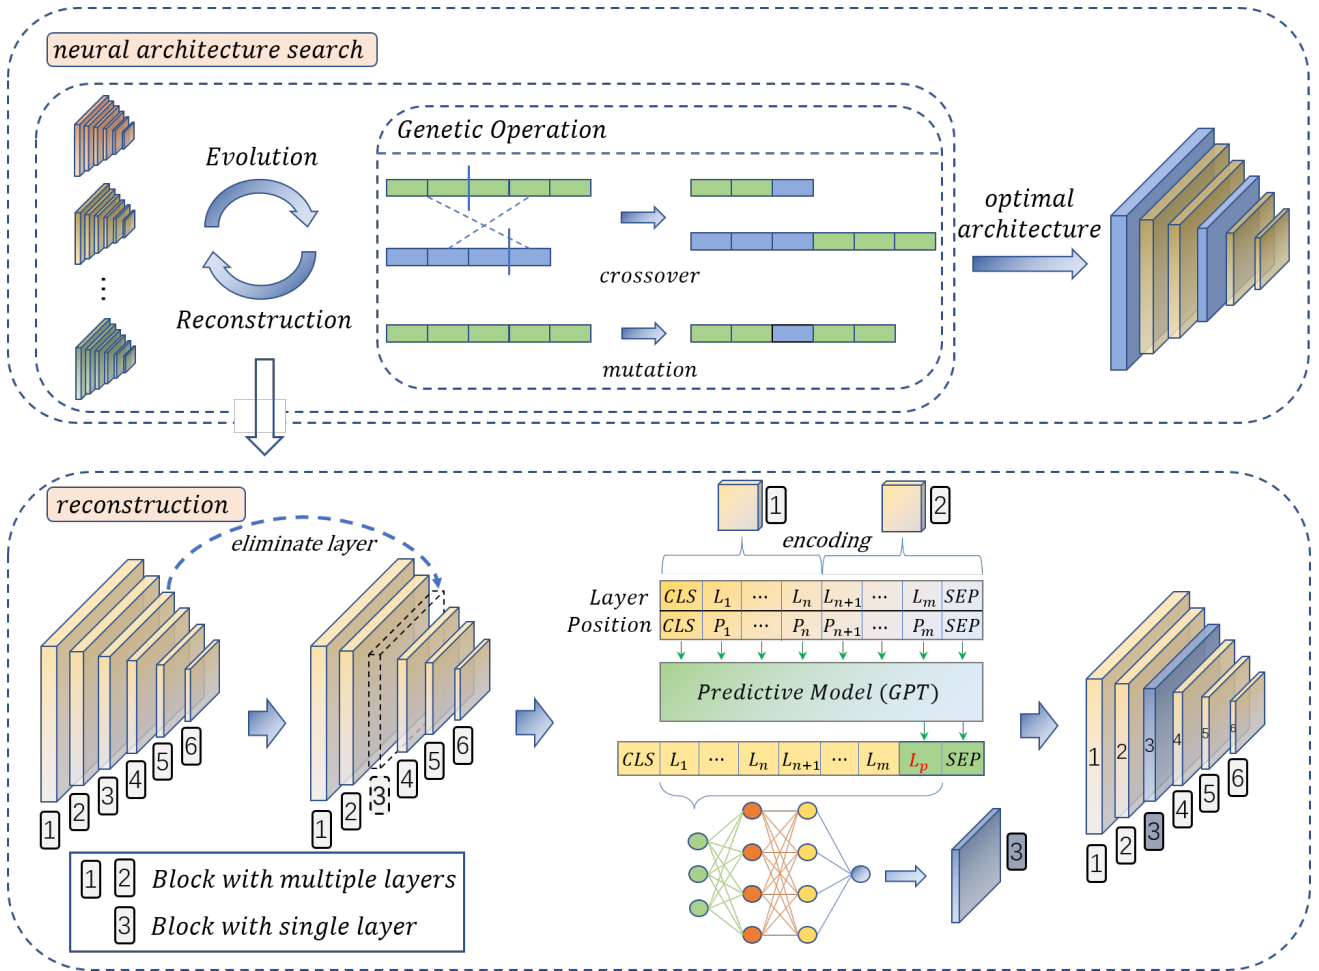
neural architecture search

Evolution

Reconstruction

Genetic Operation

crossover

mutation

optimal architecture

reconstruction

eliminate layer

1 2 3 4 5 6

1 2 3 4 5 6

1 2

encoding

| Layer | CLS | $L_1$ | $\cdots$ | $L_n$ | $L_{n+1}$ | $\cdots$ | $L_m$ | SEP |
|---|---|---|---|---|---|---|---|---|
| Position | CLS | $P_1$ | $\cdots$ | $P_n$ | $P_{n+1}$ | $\cdots$ | $P_m$ | SEP |

Predictive Model (GPT)

| CLS | $L_1$ | $\cdots$ | $L_n$ | $L_{n+1}$ | $\cdots$ | $L_m$ | $L_p$ | SEP |
|---|---|---|---|---|---|---|---|---|

3

1 2 3 4 5 6

1 2 3 4 5 6

1 2 Block with multiple layers

3 Block with single layer